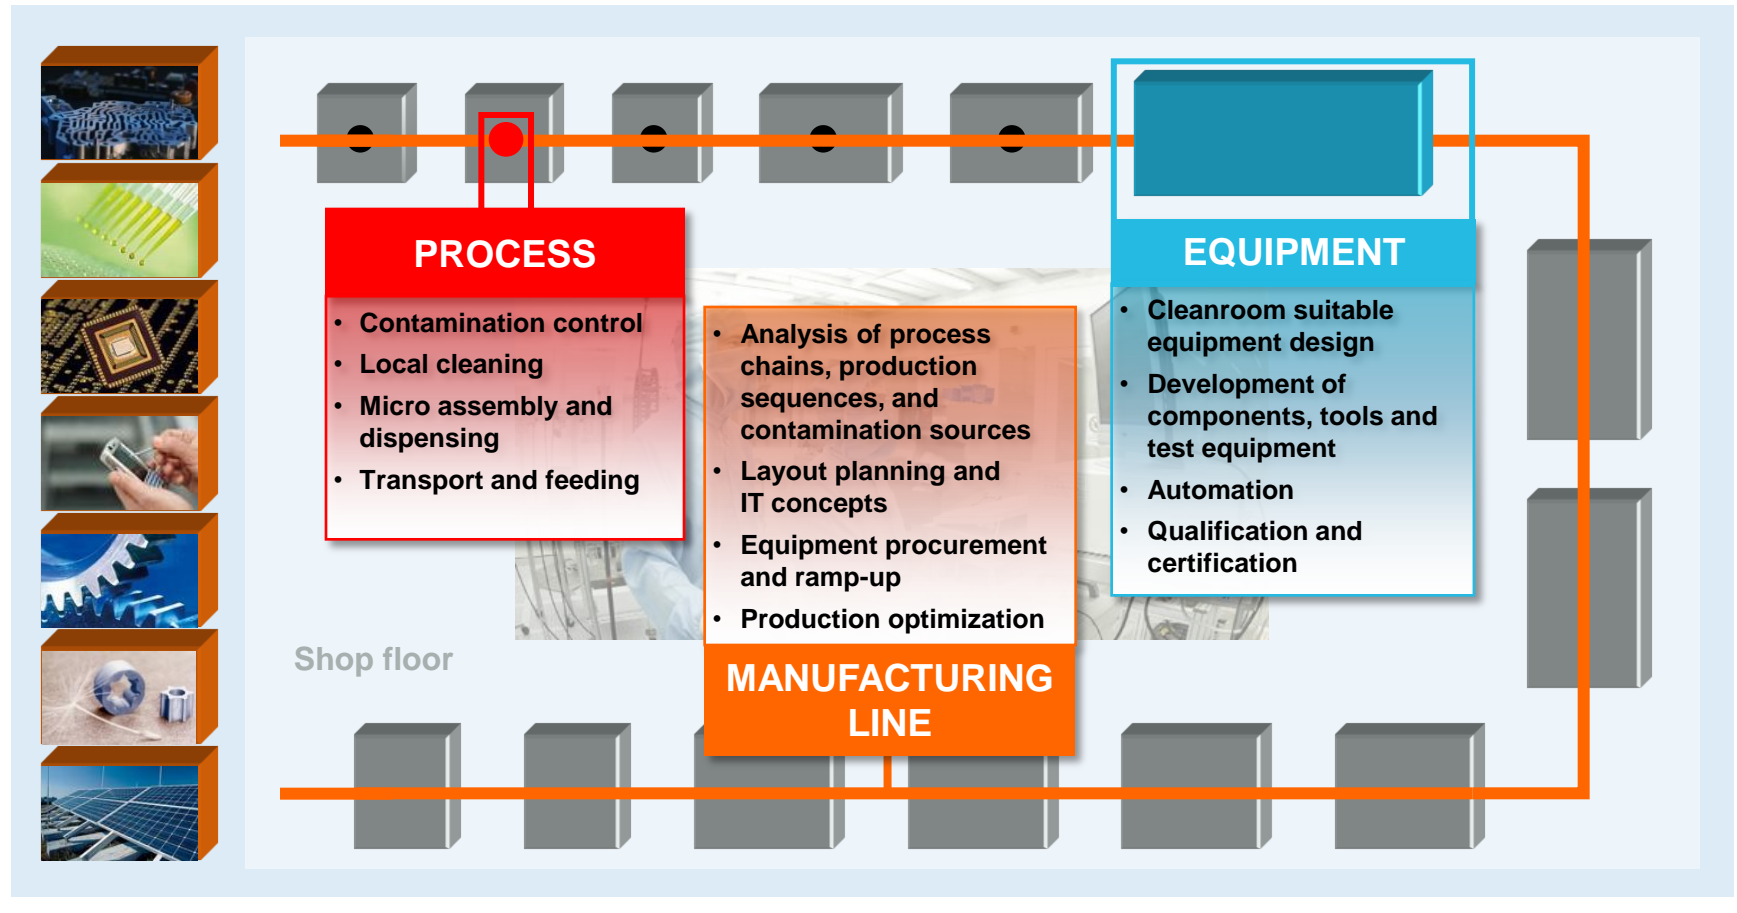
PROCESS

- Contamination control
- Local cleaning
- Micro assembly and dispensing
- Transport and feeding

- Analysis of process chains, production sequences, and contamination sources
- Layout planning and IT concepts
- Equipment procurement and ramp-up
- Production optimization

MANUFACTURING LINE

EQUIPMENT

- Cleanroom suitable equipment design
- Development of components, tools and test equipment
- Automation
- Qualification and certification

Shop floor